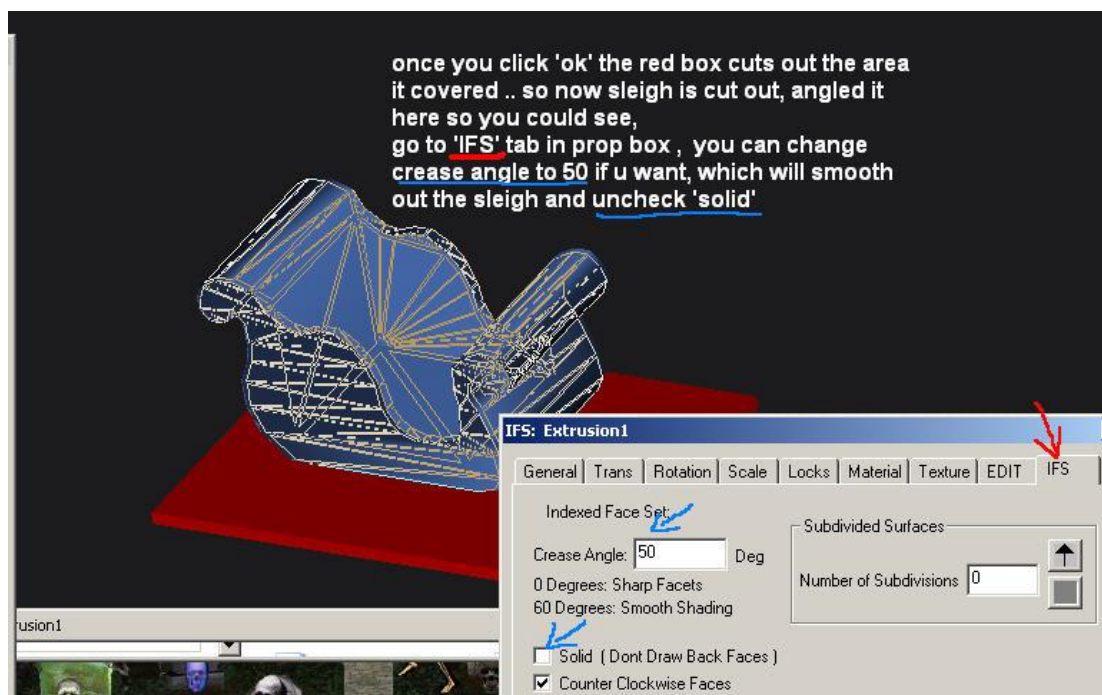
once you click 'ok' the red box cuts out the area it covered .. so now sleigh is cut out, angled it here so you could see,
go to 'IFS' tab in prop box , you can change crease angle to 50 if u want, which will smooth out the sleigh and uncheck 'solid'

IFS: Extrusion1

General | Trans | Rotation | Scale | Locks | Material | Texture | EDIT | IFS

Indexed Face Set
Crease Angle: 50 Deg
0 Degrees: Sharp Facets
60 Degrees: Smooth Shading

Subdivided Surfaces
Number of Subdivisions 0

Solid ( Dont Draw Back Faces )
Counter Clockwise Faces

rusion1